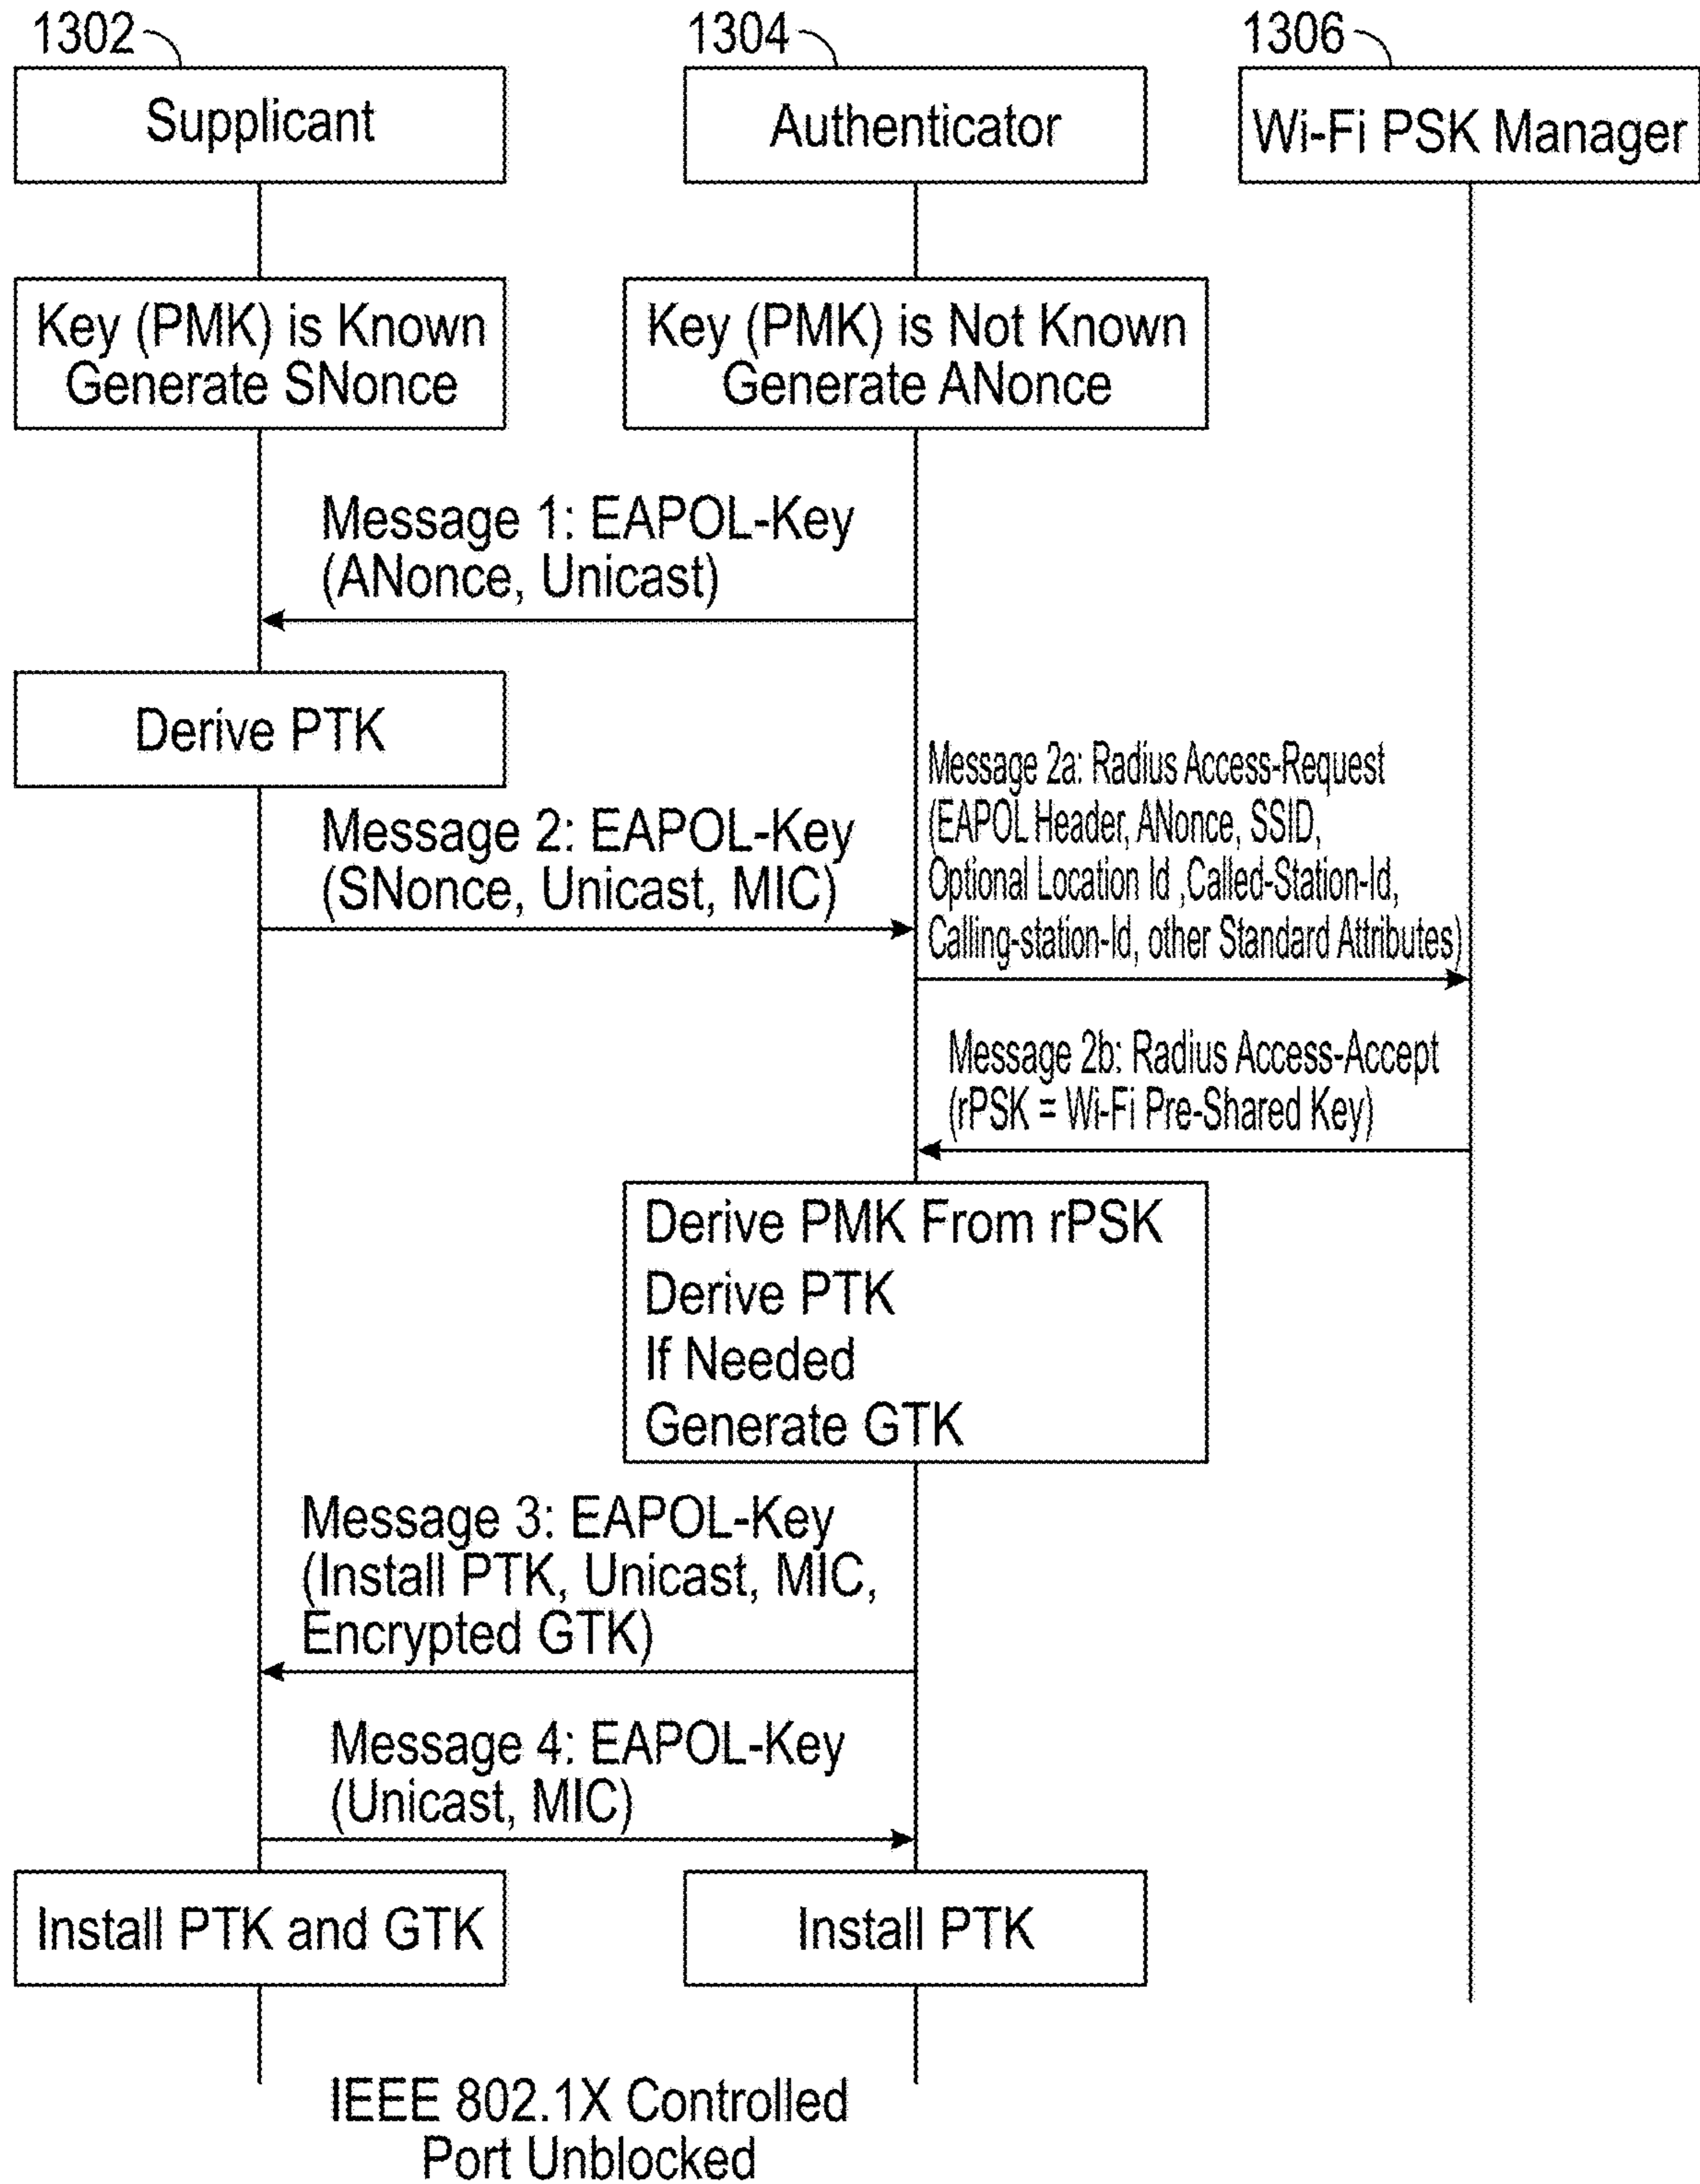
1302

Supplicant

1304

Authenticator

1306

Wi-Fi PSK Manager

Key (PMK) is Known
Generate SNonce

Key (PMK) is Not Known
Generate ANonce

Message 1: EAPOL-Key
(ANonce, Unicast)

Derive PTK

Message 2: EAPOL-Key
(SNonce, Unicast, MIC)

Message 2a: Radius Access-Request
(EAPOL Header, ANonce, SSID,
Optional Location Id ,Called-Station-Id,
Calling-station-Id, other Standard Attributes)

Message 2b: Radius Access-Accept
(rPSK = Wi-Fi Pre-Shared Key)

Derive PMK From rPSK
Derive PTK
If Needed
Generate GTK

Message 3: EAPOL-Key
(Install PTK, Unicast, MIC,
Encrypted GTK)

Message 4: EAPOL-Key
(Unicast, MIC)

Install PTK and GTK

Install PTK

IEEE 802.1X Controlled
Port Unblocked